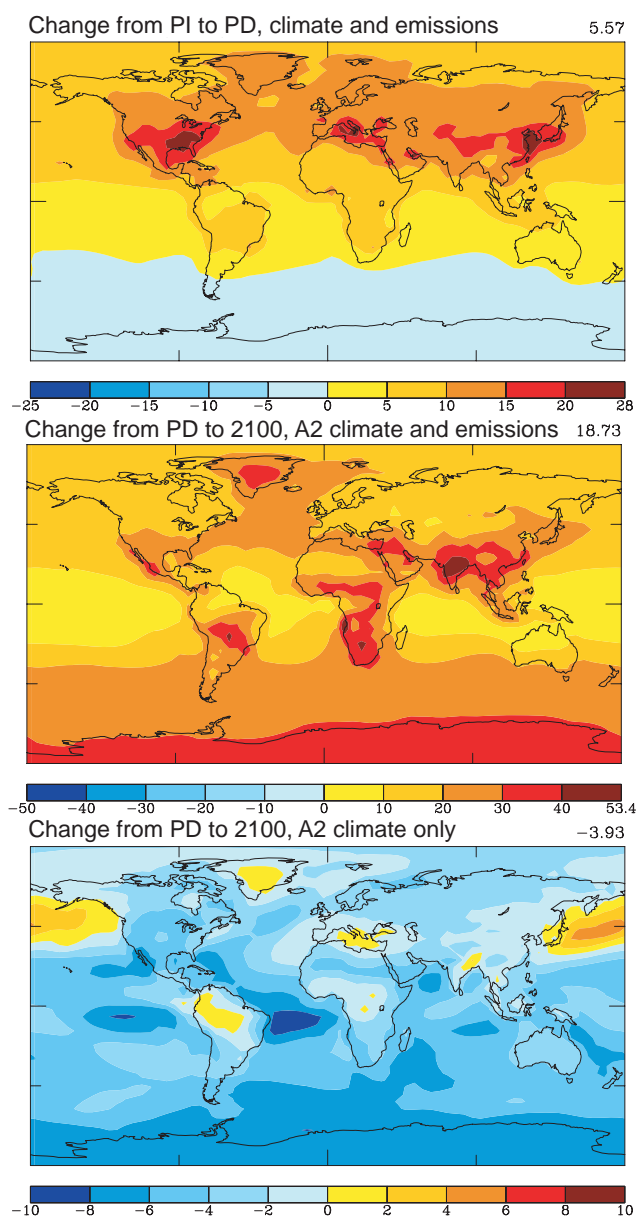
Change from PI to PD, climate and emissions 5.57

−25 −20 −15 −10 −5 0 5 10 15 20 28

Change from PD to 2100, A2 climate and emissions 18.73

−50 −40 −30 −20 −10 0 10 20 30 40 53.4

Change from PD to 2100, A2 climate only −3.93

−10 −8 −6 −4 −2 0 2 4 6 8 10